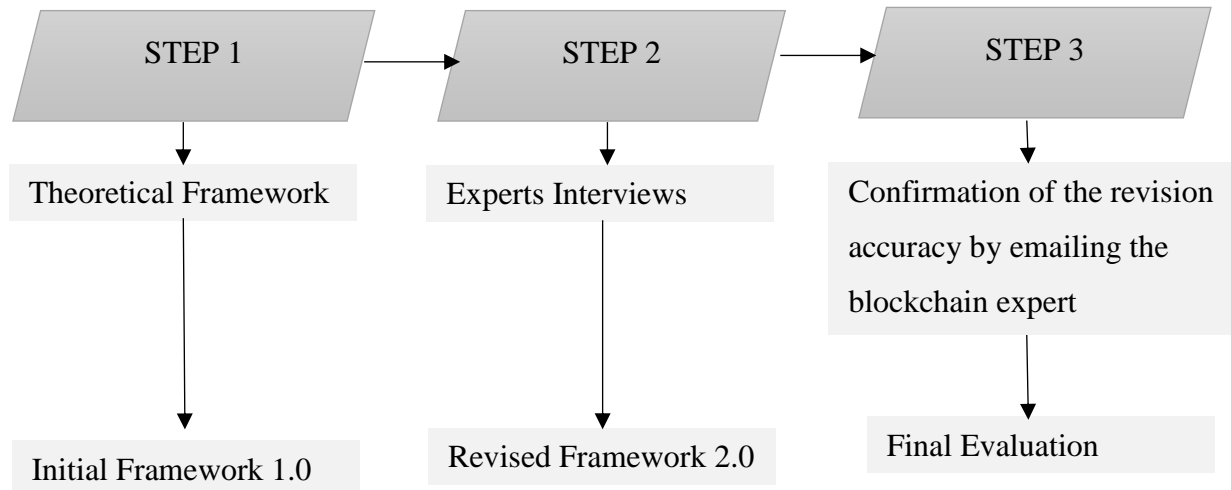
STEP 1

Theoretical Framework

Initial Framework 1.0

STEP 2

Experts Interviews

Revised Framework 2.0

STEP 3

Confirmation of the revision accuracy by emailing the blockchain expert

Final Evaluation